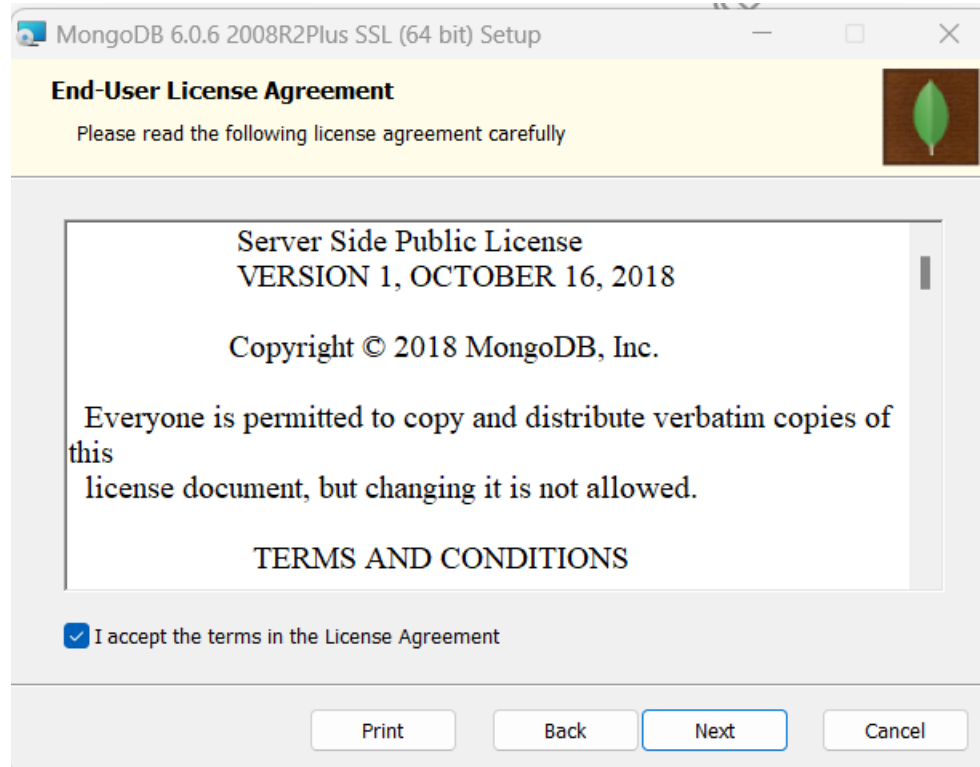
MongoDB 6.0.6 2008R2Plus SSL (64 bit) Setup

End-User License Agreement

Please read the following license agreement carefully

Server Side Public License
VERSION 1, OCTOBER 16, 2018

Copyright © 2018 MongoDB, Inc.

Everyone is permitted to copy and distribute verbatim copies of this license document, but changing it is not allowed.

TERMS AND CONDITIONS

I accept the terms in the License Agreement

Print Back Next Cancel